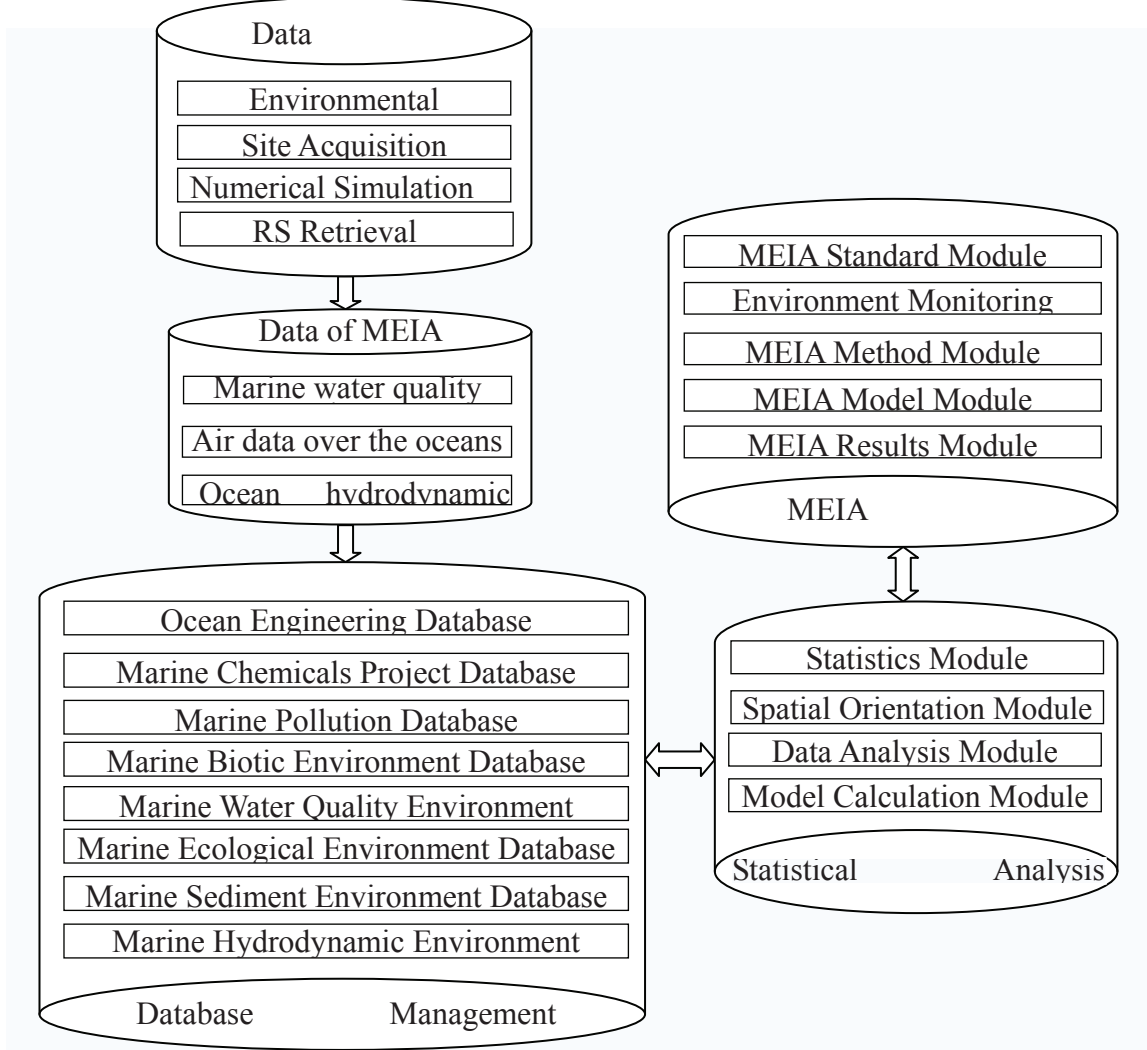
Data

Environmental

Site Acquisition

Numerical Simulation

RS Retrieval

Data of MEIA

Marine water quality

Air data over the oceans

Ocean hydrodynamic

MEIA Standard Module

Environment Monitoring

MEIA Method Module

MEIA Model Module

MEIA Results Module

MEIA

Ocean Engineering Database

Marine Chemicals Project Database

Marine Pollution Database

Marine Biotic Environment Database

Marine Water Quality Environment

Marine Ecological Environment Database

Marine Sediment Environment Database

Marine Hydrodynamic Environment

Database Management

Statistics Module

Spatial Orientation Module

Data Analysis Module

Model Calculation Module

Statistical Analysis